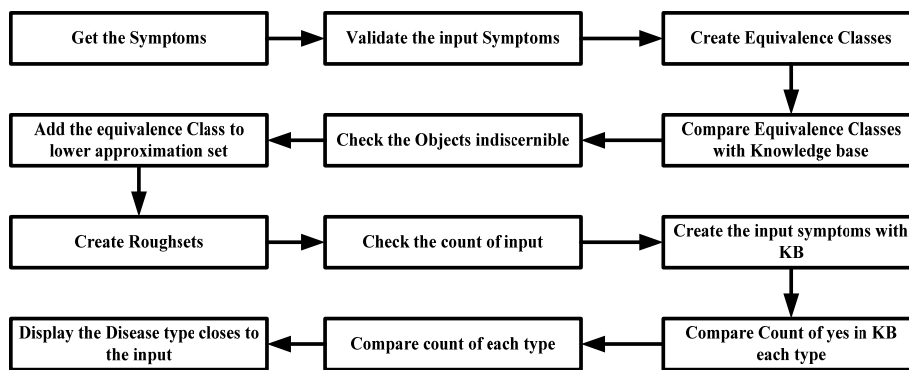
Get the Symptoms

Validate the input Symptoms

Create Equivalence Classes

Compare Equivalence Classes with Knowledge base

Check the Objects indiscernible

Add the equivalence Class to lower approximation set

Create Roughsets

Check the count of input

Create the input symptoms with KB

Compare Count of yes in KB each type

Compare count of each type

Display the Disease type closes to the input